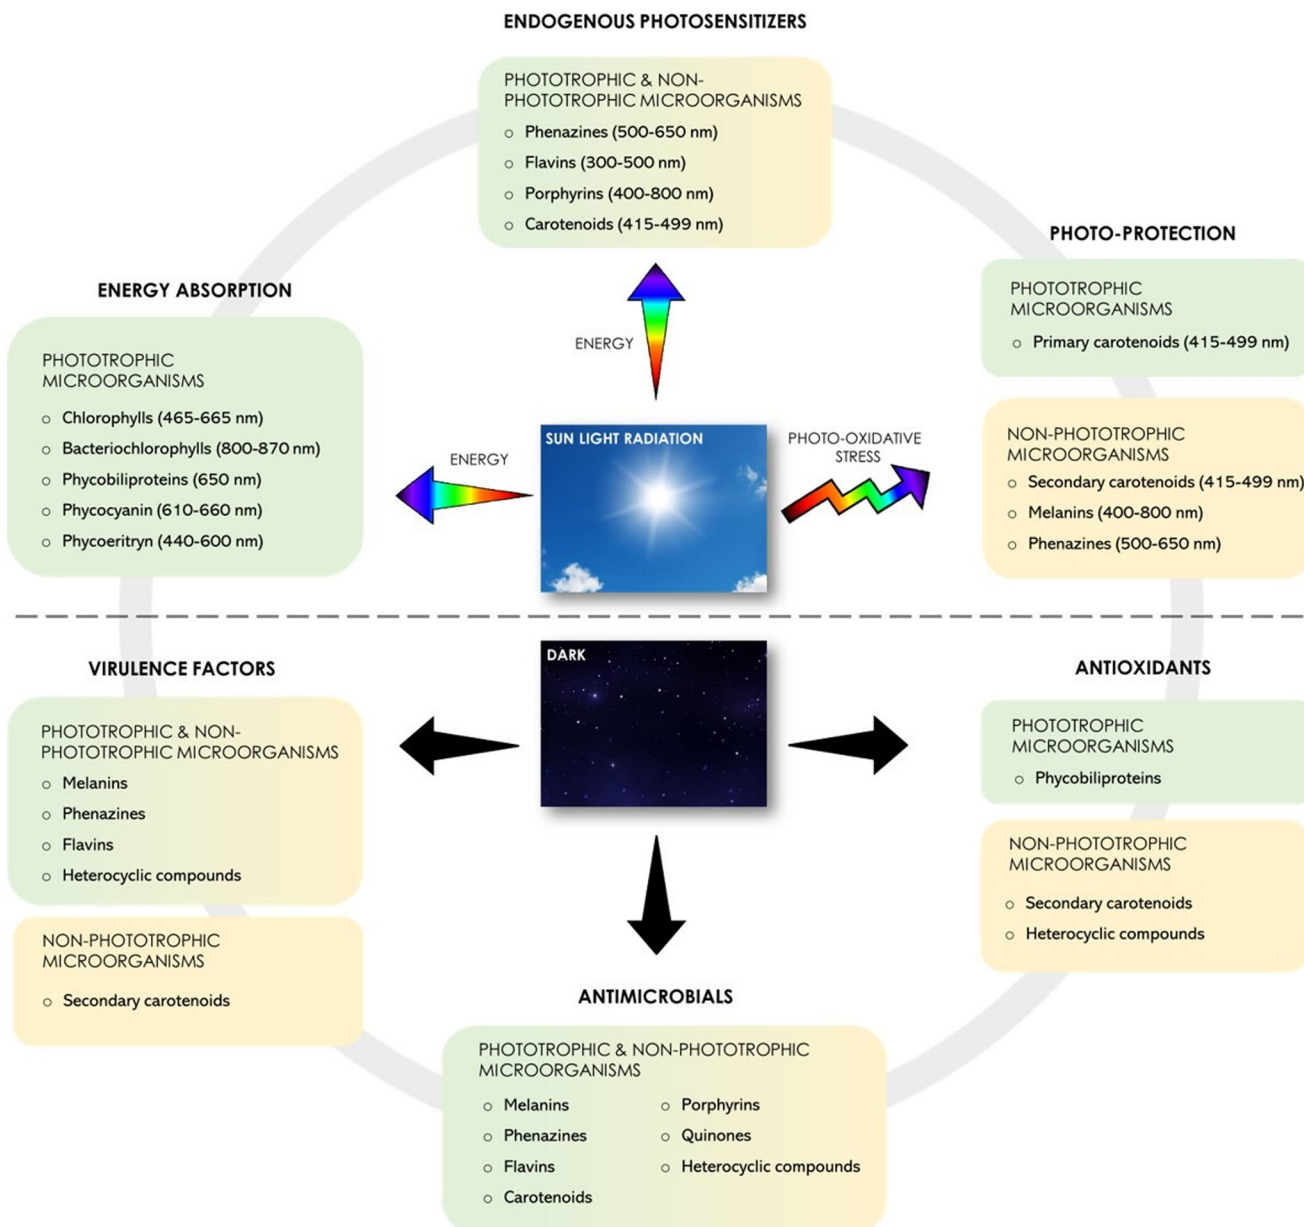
ENDOGENOUS PHOTOSENSITIZERS

PHOTOTROPHIC & NON-PHOTOTROPHIC MICROORGANISMS
- Phenazines (500-650 nm)
- Flavins (300-500 nm)
- Porphyrins (400-800 nm)
- Carotenoids (415-499 nm)

ENERGY

PHOTO-PROTECTION

PHOTOTROPHIC MICROORGANISMS
- Primary carotenoids (415-499 nm)

ENERGY ABSORPTION

PHOTOTROPHIC MICROORGANISMS
- Chlorophylls (465-665 nm)
- Bacteriochlorophylls (800-870 nm)
- Phycobiliproteins (650 nm)
- Phycocyanin (610-660 nm)
- Phycoeritryn (440-600 nm)

ENERGY

SUN LIGHT RADIATION

PHOTO-OXIDATIVE STRESS

NON-PHOTOTROPHIC MICROORGANISMS
- Secondary carotenoids (415-499 nm)
- Melanins (400-800 nm)
- Phenazines (500-650 nm)

VIRULENCE FACTORS

PHOTOTROPHIC & NON-PHOTOTROPHIC MICROORGANISMS
- Melanins
- Phenazines
- Flavins
- Heterocyclic compounds

NON-PHOTOTROPHIC MICROORGANISMS
- Secondary carotenoids

DARK

ANTIOXIDANTS

PHOTOTROPHIC MICROORGANISMS
- Phycobiliproteins

NON-PHOTOTROPHIC MICROORGANISMS
- Secondary carotenoids
- Heterocyclic compounds

ANTIMICROBIALS

PHOTOTROPHIC & NON-PHOTOTROPHIC MICROORGANISMS
- Melanins
- Phenazines
- Flavins
- Carotenoids
- Porphyrins
- Quinones
- Heterocyclic compounds